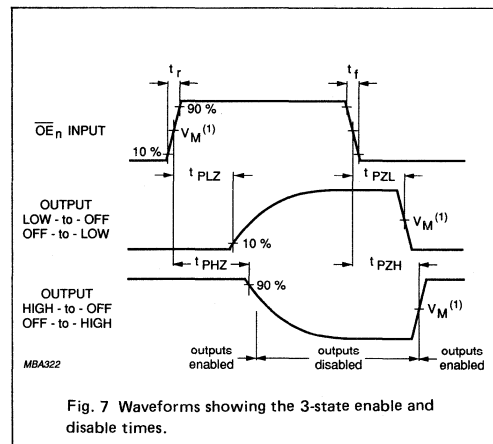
$t_r$

$t_f$

90 %

$\overline{OE}_n$ INPUT

$V_M^{(1)}$

10 %

$t_{PLZ}$

$t_{PZL}$

OUTPUT
LOW - to - OFF
OFF - to - LOW

$V_M^{(1)}$

10 %

$t_{PHZ}$

$t_{PZH}$

90 %

OUTPUT
HIGH - to - OFF
OFF - to - HIGH

$V_M^{(1)}$

MBA322

outputs enabled

outputs disabled

outputs enabled

Fig. 7 Waveforms showing the 3-state enable and disable times.